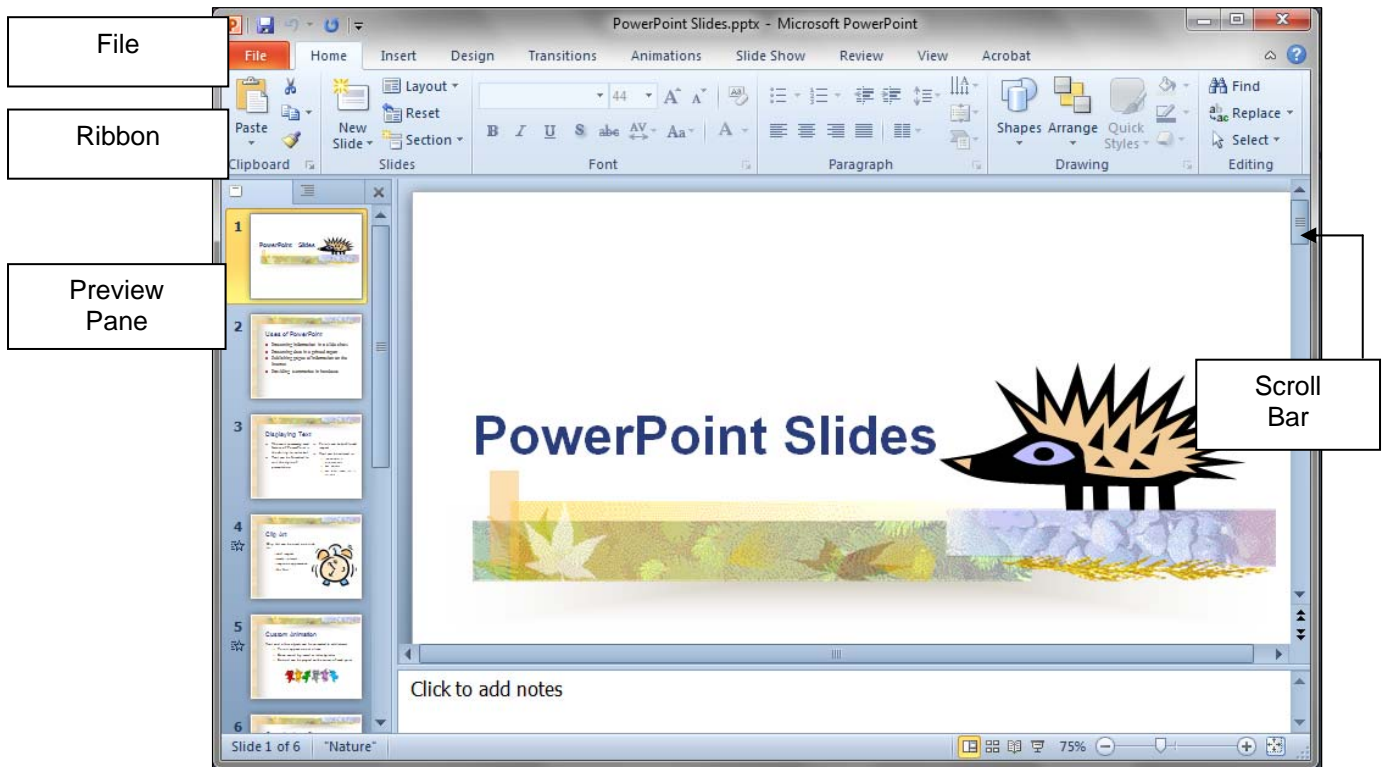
File

Ribbon

Preview Pane

Scroll Bar

PowerPoint Slides.pptx - Microsoft PowerPoint

File Home Insert Design Transitions Animations Slide Show Review View Acrobat

Paste
Clipboard

New Slide
Layout
Reset
Section
Slides

44
B I U S abc Aa A
Font

Paragraph

Shapes Arrange Quick Styles
Drawing

Find
Replace
Select
Editing

1
PowerPoint Slides

2
Uses of PowerPoint

3
Displaying Text

4
Clip Art

5
Custom Animation

6

PowerPoint Slides

Click to add notes

Slide 1 of 6 "Nature" 75%